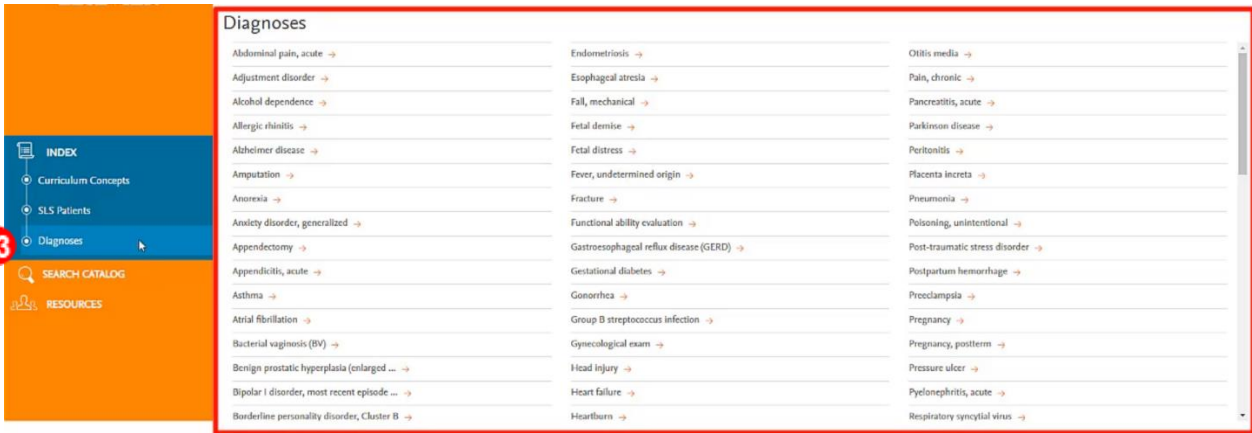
INDEX
Curriculum Concepts
SLS Patients
3
Diagnoses
SEARCH CATALOG
RESOURCES

Diagnoses

Abdominal pain, acute →
Adjustment disorder →
Alcohol dependence →
Allergic rhinitis →
Alzheimer disease →
Amputation →
Anorexia →
Anxiety disorder, generalized →
Appendectomy →
Appendicitis, acute →
Asthma →
Atrial fibrillation →
Bacterial vaginosis (BV) →
Benign prostatic hyperplasia (enlarged ... →
Bipolar I disorder, most recent episode ... →
Borderline personality disorder, Cluster B →

Endometriosis →
Esophageal atresia →
Fall, mechanical →
Fetal demise →
Fetal distress →
Fever, undetermined origin →
Fracture →
Functional ability evaluation →
Gastroesophageal reflux disease (GERD) →
Gestational diabetes →
Gonorrhea →
Group B streptococcus infection →
Gynecological exam →
Head injury →
Heart failure →
Heartburn →

Otitis media →
Pain, chronic →
Pancreatitis, acute →
Parkinson disease →
Peritonitis →
Placenta increta →
Pneumonia →
Poisoning, unintentional →
Post-traumatic stress disorder →
Postpartum hemorrhage →
Preeclampsia →
Pregnancy →
Pregnancy, postterm →
Pressure ulcer →
Pyelonephritis, acute →
Respiratory syncytial virus →